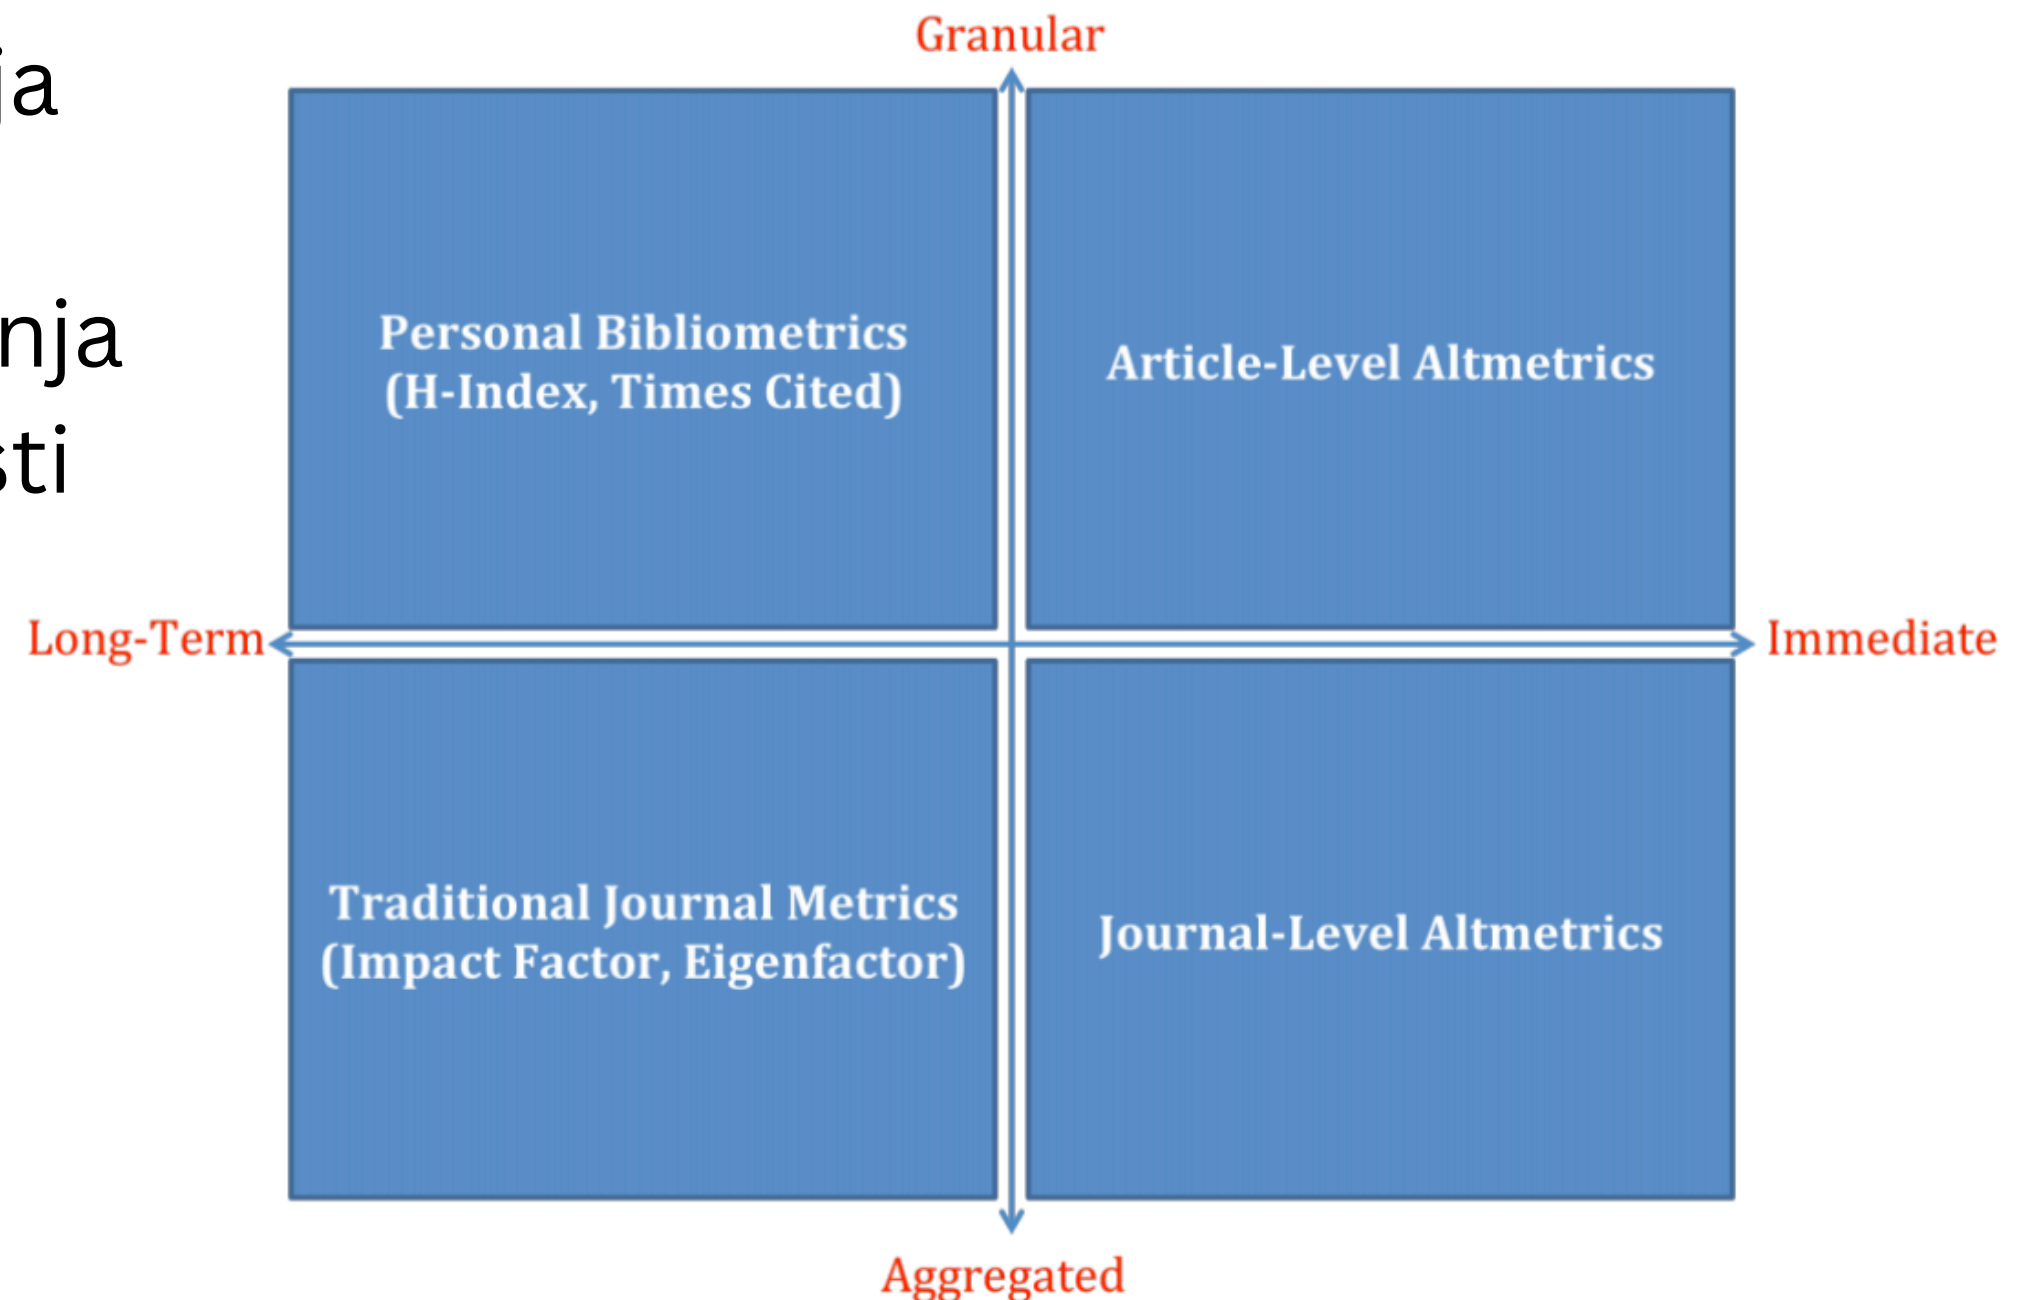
ja

nja
sti

Granular

Personal Bibliometrics (H-Index, Times Cited)

Article-Level Altmetrics

Long-Term

Immediate

Traditional Journal Metrics (Impact Factor, Eigenfactor)

Journal-Level Altmetrics

Aggregated